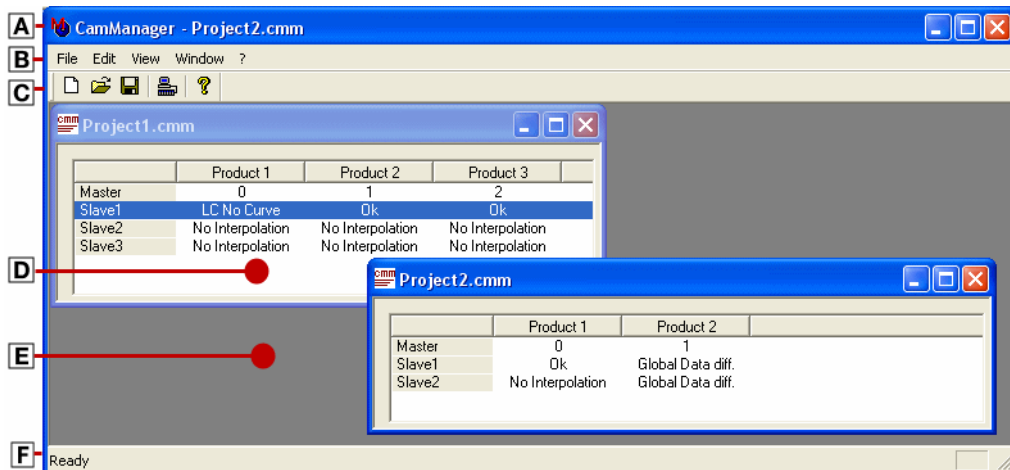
A
CamManager - Project2.cmm

B
File Edit View Window ?

C

cmm Project1.cmm

| | Product 1 | Product 2 | Product 3 |
|---|---|---|---|
| Master | 0 | 1 | 2 |
| Slave1 | LC No Curve | Ok | Ok |
| Slave2 | No Interpolation | No Interpolation | No Interpolation |
| Slave3 | No Interpolation | No Interpolation | No Interpolation |

D

cmm Project2.cmm

| | Product 1 | Product 2 |
|---|---|---|
| Master | 0 | 1 |
| Slave1 | Ok | Global Data diff. |
| Slave2 | No Interpolation | Global Data diff. |

E

F
Ready